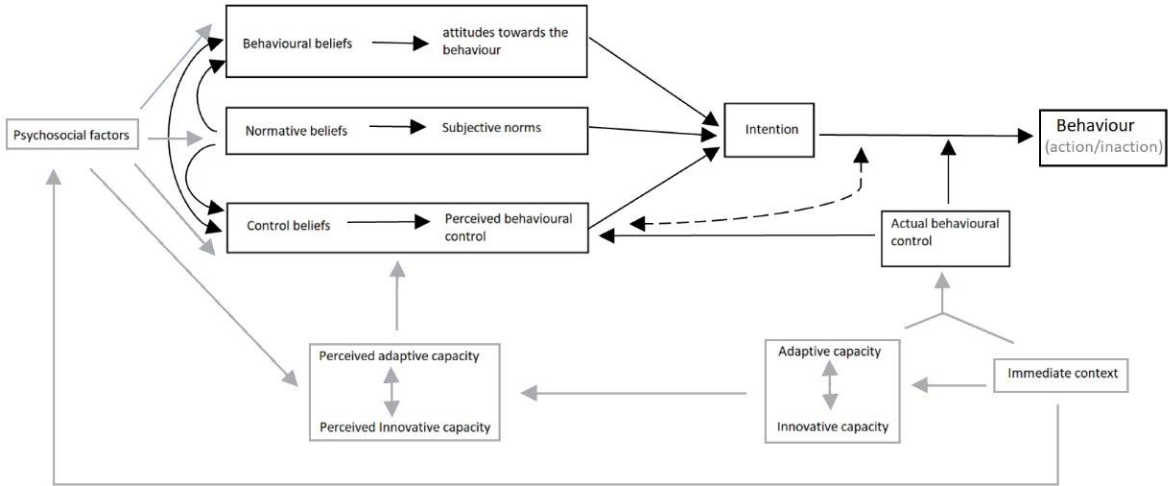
Psychosocial factors

Behavioural beliefs

attitudes towards the behaviour

Normative beliefs

Subjective norms

Control beliefs

Perceived behavioural control

Intention

Behaviour

(action/inaction)

Actual behavioural control

Perceived adaptive capacity

Perceived Innovative capacity

Adaptive capacity

Innovative capacity

Immediate context